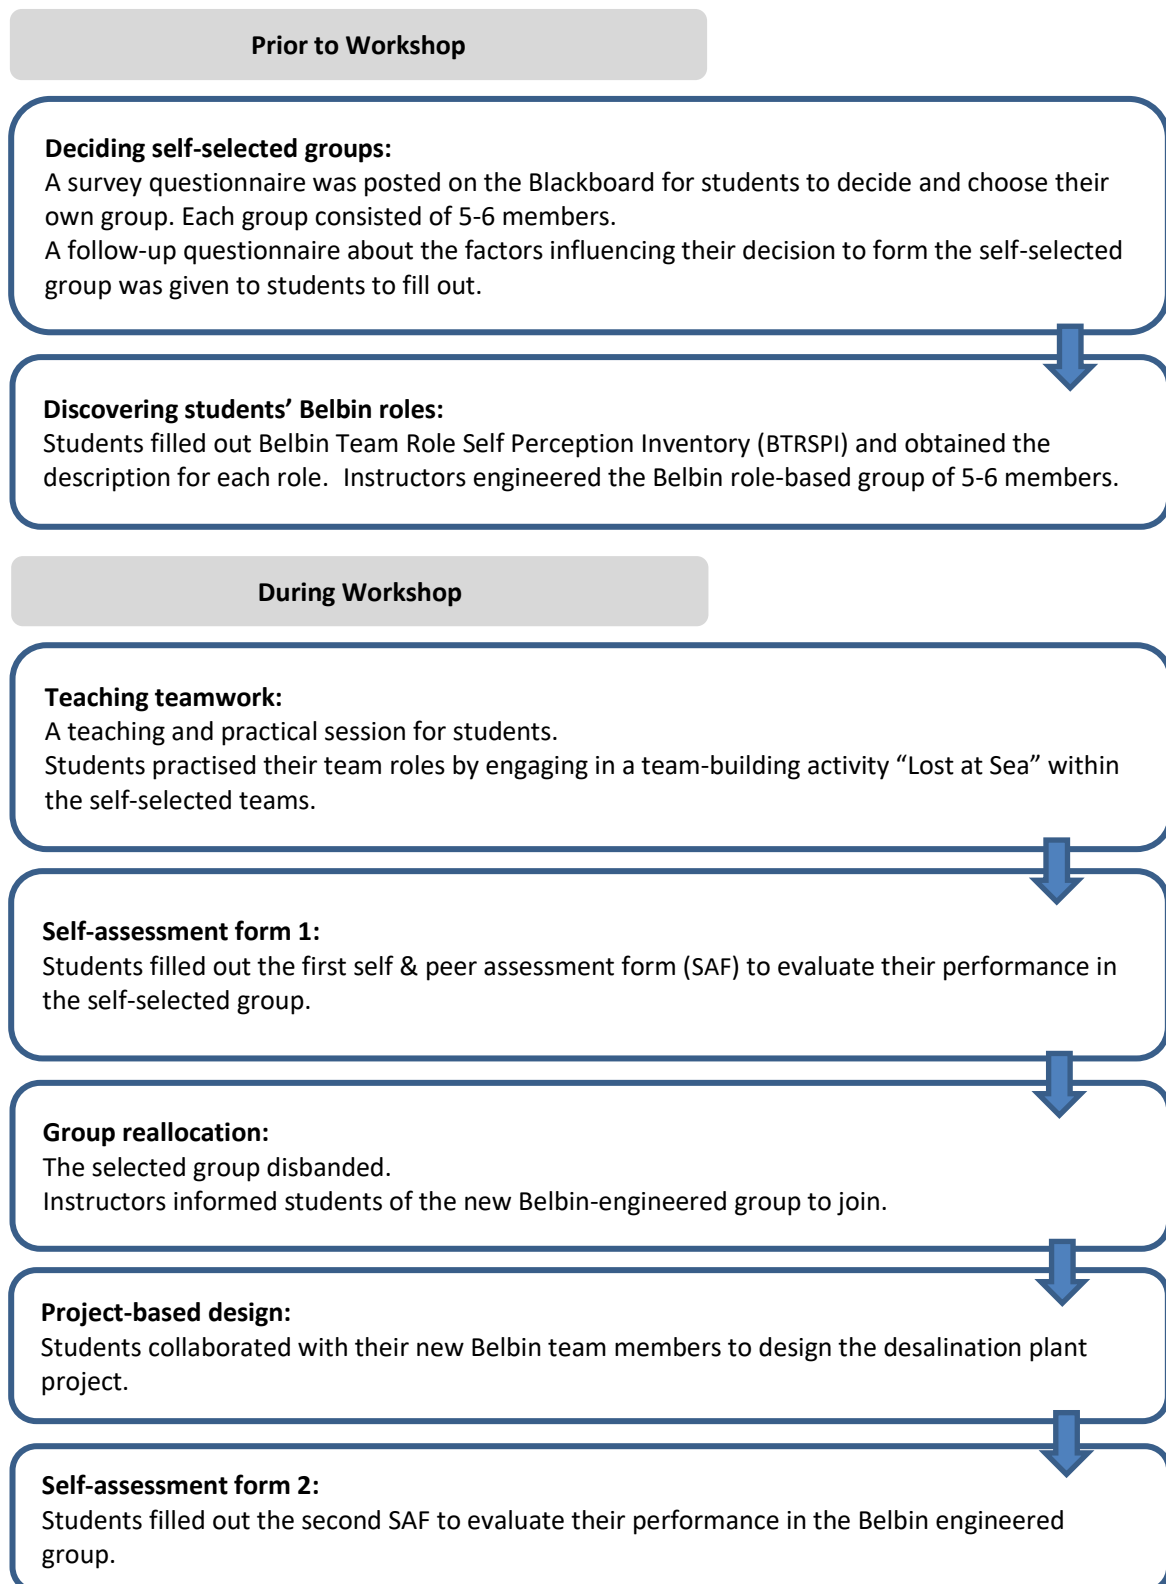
Prior to Workshop

Deciding self-selected groups:
A survey questionnaire was posted on the Blackboard for students to decide and choose their own group. Each group consisted of 5-6 members.
A follow-up questionnaire about the factors influencing their decision to form the self-selected group was given to students to fill out.

Discovering students' Belbin roles:
Students filled out Belbin Team Role Self Perception Inventory (BTRSPI) and obtained the description for each role. Instructors engineered the Belbin role-based group of 5-6 members.

During Workshop

Teaching teamwork:
A teaching and practical session for students.
Students practised their team roles by engaging in a team-building activity "Lost at Sea" within the self-selected teams.

Self-assessment form 1:
Students filled out the first self & peer assessment form (SAF) to evaluate their performance in the self-selected group.

Group reallocation:
The selected group disbanded.
Instructors informed students of the new Belbin-engineered group to join.

Project-based design:
Students collaborated with their new Belbin team members to design the desalination plant project.

Self-assessment form 2:
Students filled out the second SAF to evaluate their performance in the Belbin engineered group.